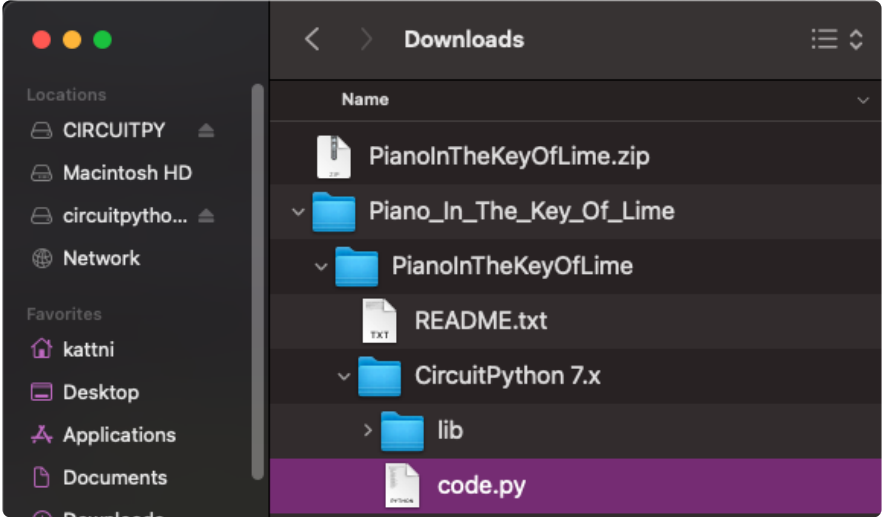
Downloads

Locations
CIRCUITPY
Macintosh HD
circuitpytho...
Network

Favorites
kattni
Desktop
Applications
Documents
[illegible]

Name
ZIP
PianoInTheKeyOfLime.zip
Piano_In_The_Key_Of_Lime
PianoInTheKeyOfLime
TXT
README.txt
CircuitPython 7.x
lib
PYTHON
code.py